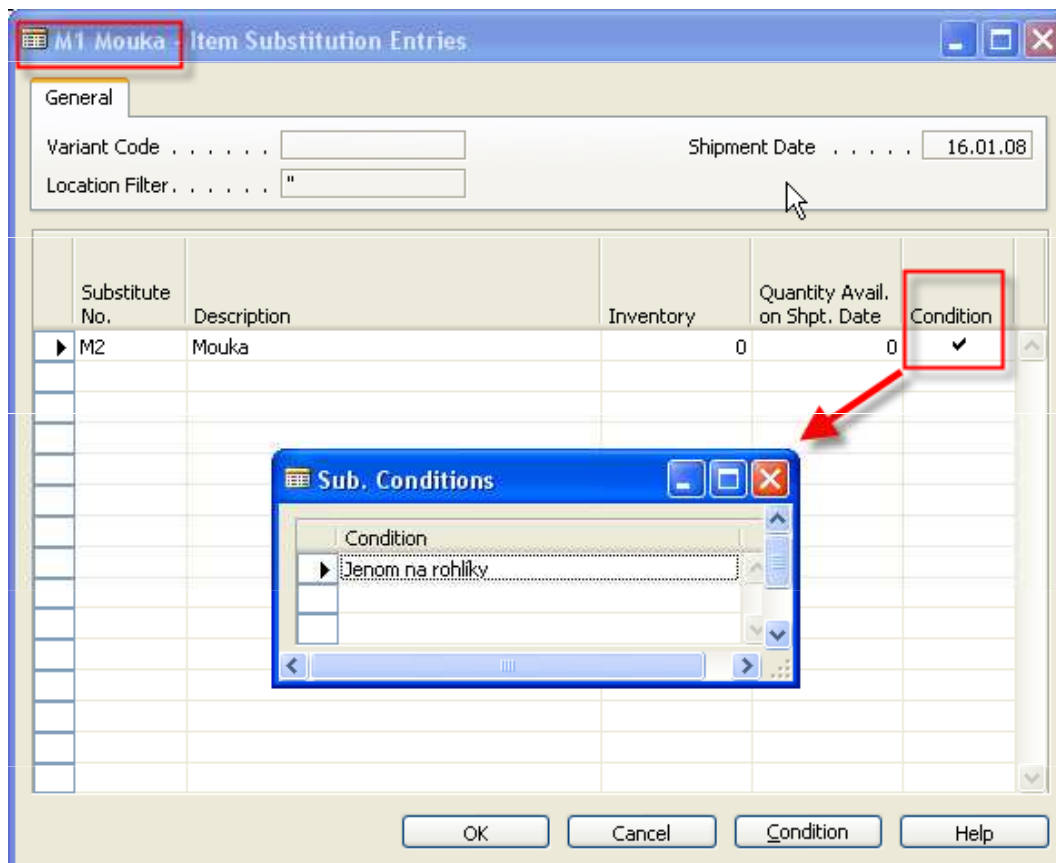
M1 Mouka - Item Substitution Entries

General

Variant Code . . . . . . .

Location Filter. . . . . . . ''

Shipment Date . . . . . 16.01.08

| Substitute No. | Description | Inventory | Quantity Avail. on Shpt. Date | Condition |
|---|---|---|---|---|
| M2 | Mouka | 0 | 0 | ✔ |

Sub. Conditions

| Condition |
|---|
| Jenom na rohlíky |

OK Cancel Condition Help